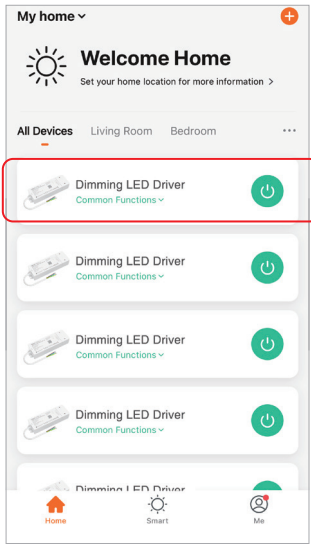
My home ⌄

Welcome Home

Set your home location for more information >

All Devices Living Room Bedroom ···

Dimming LED Driver
Common Functions ⌄

Dimming LED Driver
Common Functions ⌄

Dimming LED Driver
Common Functions ⌄

Dimming LED Driver
Common Functions ⌄

Dimming LED Driver

Home Smart Me